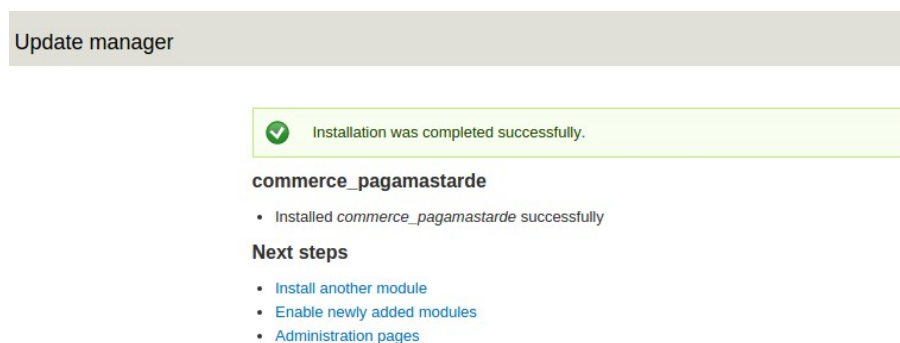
Update manager

Installation was completed successfully.

commerce_pagamastarde

- Installed *commerce_pagamastarde* successfully

Next steps

- Install another module
- Enable newly added modules
- Administration pages